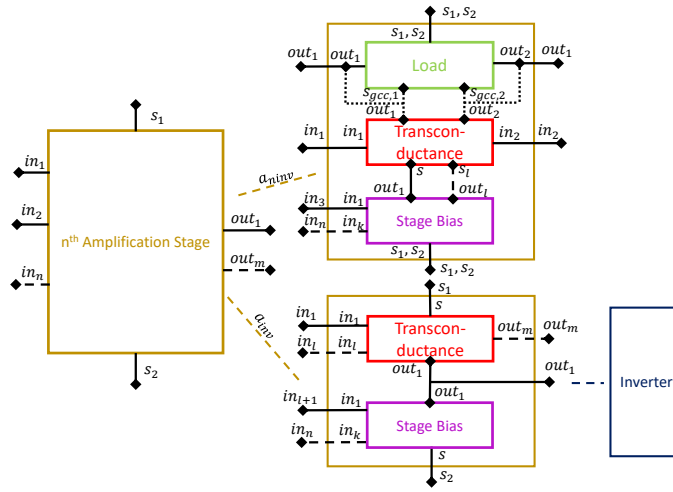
$s_1$

$in_1$

$in_2$

$in_n$

n$^{th}$ Amplification Stage

$out_1$

$out_m$

$s_2$

$a_{ninv}$

$a_{inv}$

$s_1, s_2$

$s_1, s_2$

$out_1$

$out_1$

Load

$out_2$

$out_1$

$s_{gcc,1}$

$s_{gcc,2}$

$out_1$

$out_2$

$in_1$

$in_1$

Transconductance

$in_2$

$in_2$

$s$

$s_l$

$out_1$

$out_l$

$in_3$

$in_1$

$in_n$

$in_k$

Stage Bias

$s_1, s_2$

$s_1, s_2$

$s_1$

$s$

$in_1$

$in_1$

Transconductance

$out_m$

$out_m$

$in_l$

$in_l$

$out_1$

$out_1$

$out_1$

Inverter

$in_{l+1}$

$in_1$

$in_n$

$in_k$

Stage Bias

$s$

$s_2$